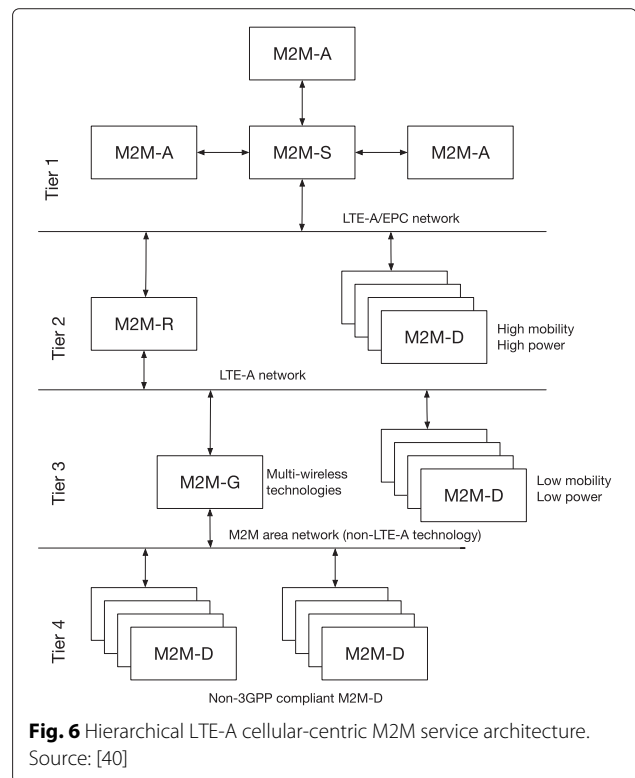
M2M-A

M2M-A

M2M-S

M2M-A

Tier 1

LTE-A/EPC network

Tier 2

M2M-R

M2M-D

High mobility
High power

LTE-A network

Tier 3

M2M-G

Multi-wireless technologies

M2M-D

Low mobility
Low power

M2M area network (non-LTE-A technology)

Tier 4

M2M-D

M2M-D

Non-3GPP compliant M2M-D

**Fig. 6** Hierarchical LTE-A cellular-centric M2M service architecture. Source: [40]